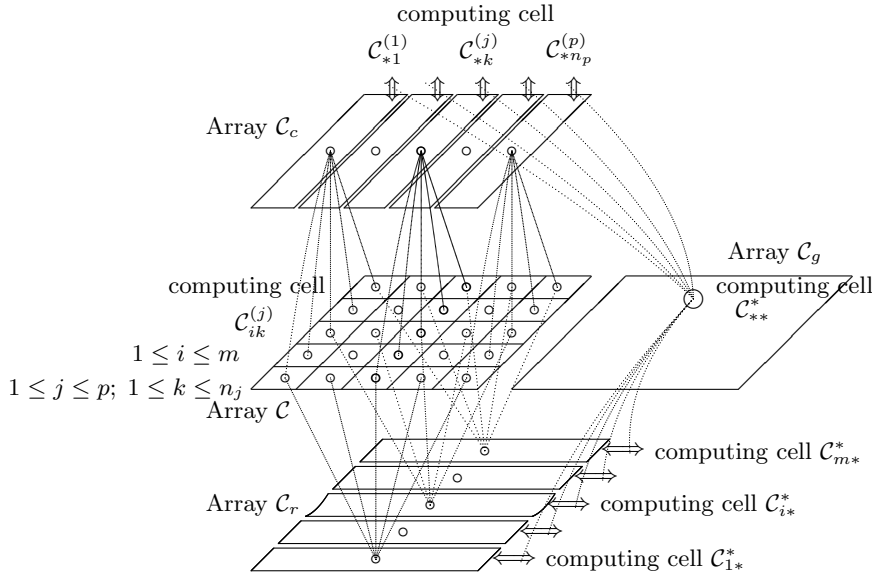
computing cell

$\mathcal{C}_{*1}^{(1)}$ $\mathcal{C}_{*k}^{(j)}$ $\mathcal{C}_{*n_p}^{(p)}$

Array $\mathcal{C}_c$

Array $\mathcal{C}_g$

computing cell

computing cell

$\mathcal{C}_{**}^{*}$

$\mathcal{C}_{ik}^{(j)}$

$1 \leq i \leq m$

$1 \leq j \leq p;\ 1 \leq k \leq n_j$

Array $\mathcal{C}$

computing cell $\mathcal{C}_{m*}^{*}$

Array $\mathcal{C}_r$

computing cell $\mathcal{C}_{i*}^{*}$

computing cell $\mathcal{C}_{1*}^{*}$